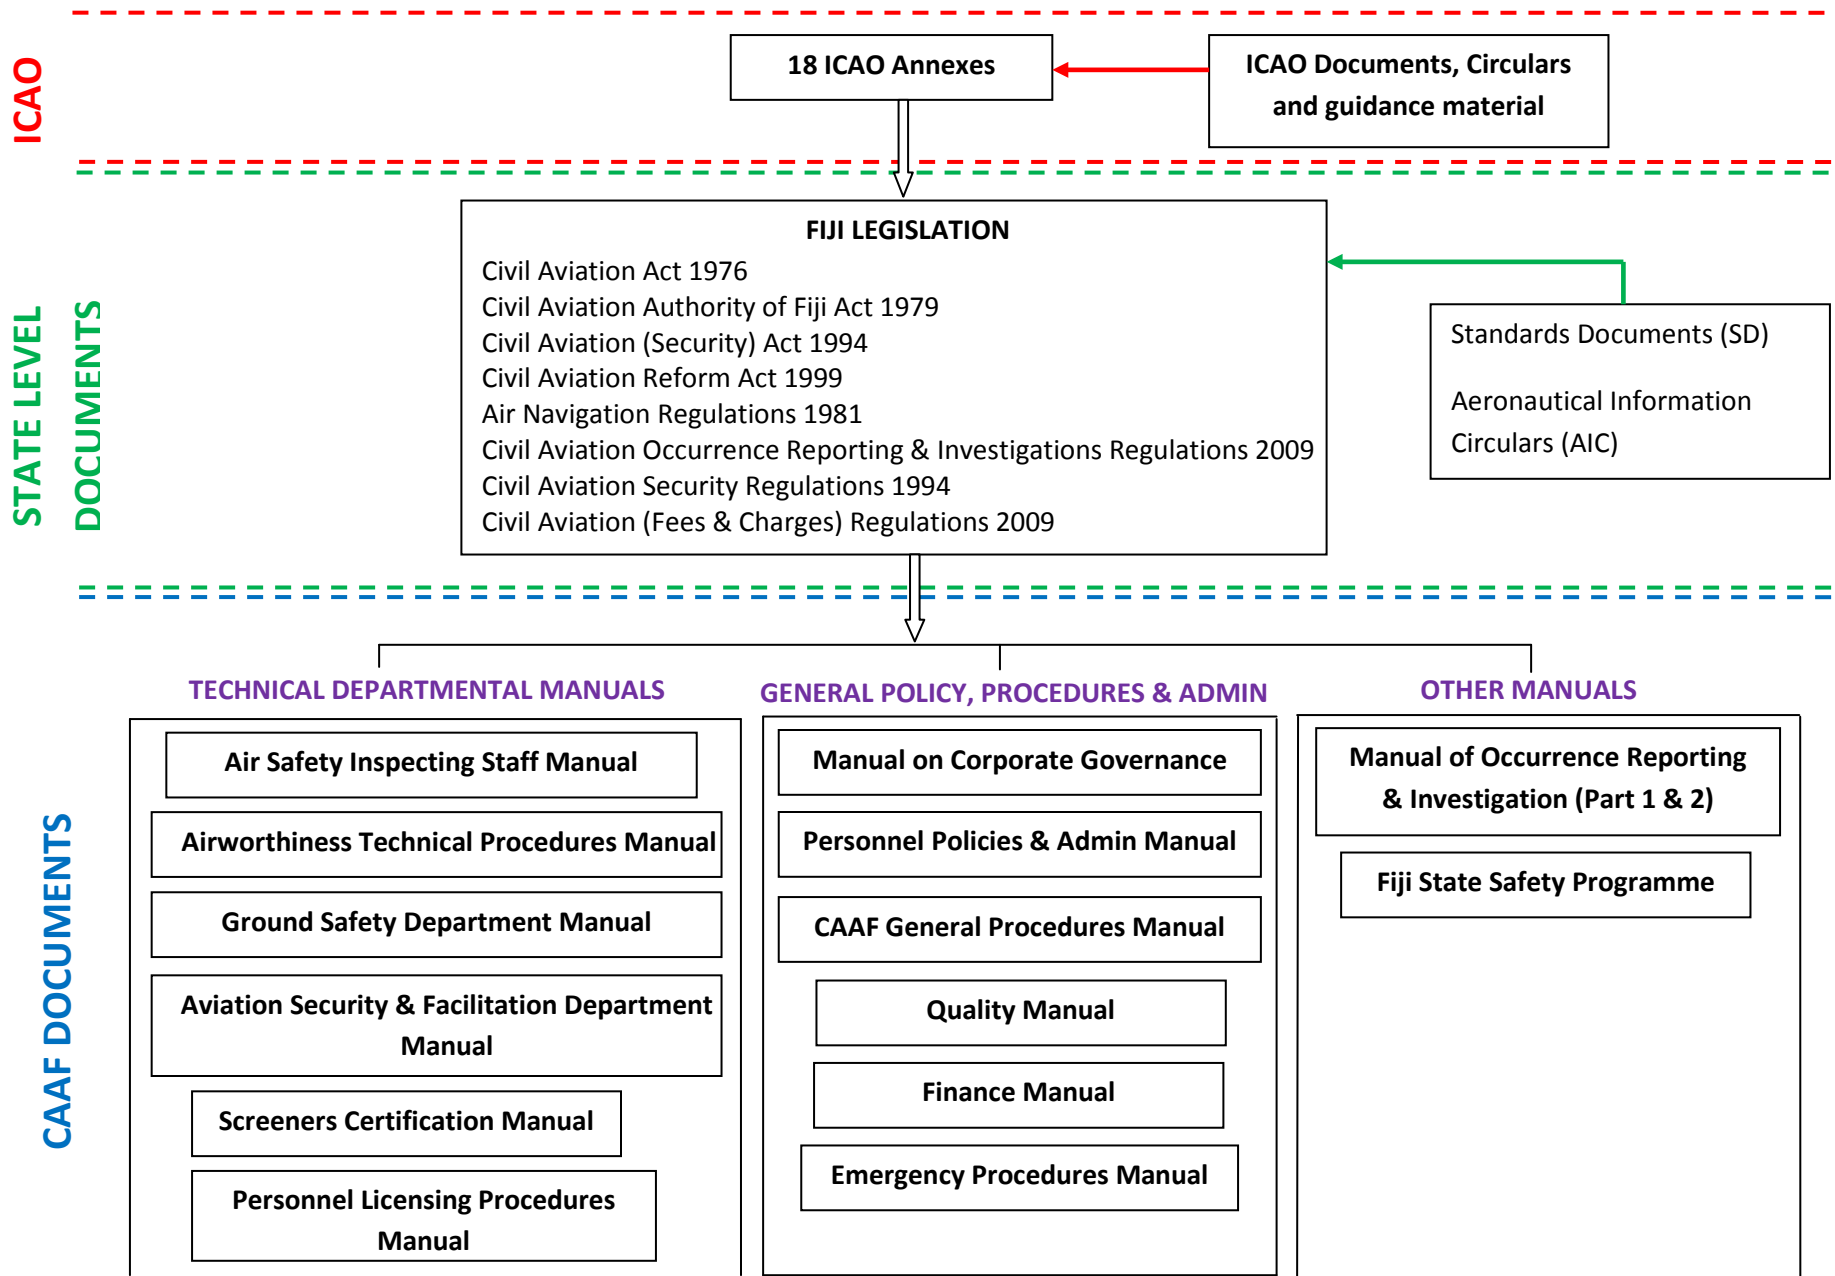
ICAO

18 ICAO Annexes

ICAO Documents, Circulars and guidance material

STATE LEVEL DOCUMENTS

FIJI LEGISLATION
Civil Aviation Act 1976
Civil Aviation Authority of Fiji Act 1979
Civil Aviation (Security) Act 1994
Civil Aviation Reform Act 1999
Air Navigation Regulations 1981
Civil Aviation Occurrence Reporting & Investigations Regulations 2009
Civil Aviation Security Regulations 1994
Civil Aviation (Fees & Charges) Regulations 2009

Standards Documents (SD)

Aeronautical Information Circulars (AIC)

CAAF DOCUMENTS

TECHNICAL DEPARTMENTAL MANUALS

Air Safety Inspecting Staff Manual

Airworthiness Technical Procedures Manual

Ground Safety Department Manual

Aviation Security & Facilitation Department Manual

Screeners Certification Manual

Personnel Licensing Procedures Manual

GENERAL POLICY, PROCEDURES & ADMIN

Manual on Corporate Governance

Personnel Policies & Admin Manual

CAAF General Procedures Manual

Quality Manual

Finance Manual

Emergency Procedures Manual

OTHER MANUALS

Manual of Occurrence Reporting & Investigation (Part 1 & 2)

Fiji State Safety Programme